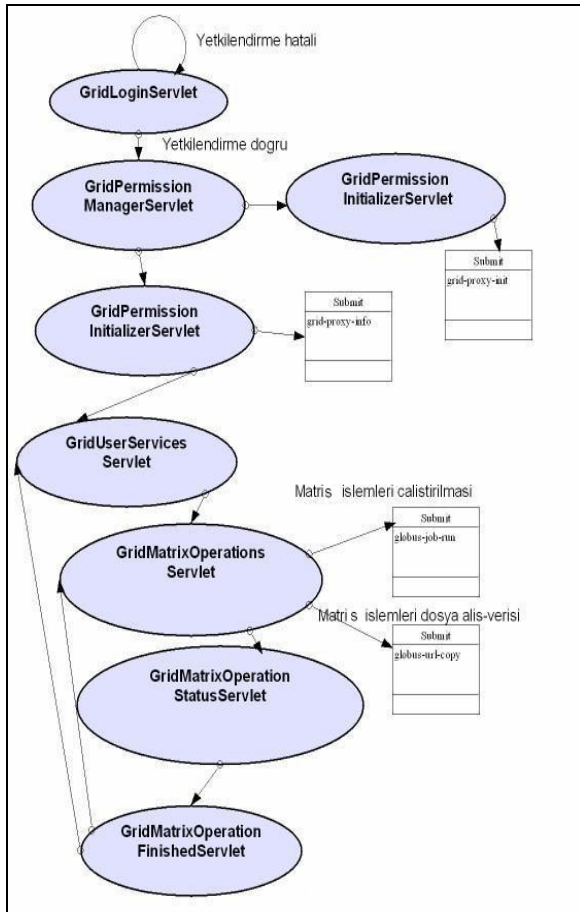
Yetkilendirme hatali

GridLoginServlet

Yetkilendirme dogru

GridPermission ManagerServlet

GridPermission InitializerServlet

Submit

grid-proxy-init

GridPermission InitializerServlet

Submit

grid-proxy-info

GridUserServices Servlet

Matris islemleri calistirilmasi

Submit

globus-job-run

GridMatrixOperations Servlet

Matri s islemleri dosya alis-verisi

Submit

globus-url-copy

GridMatrixOperation StatusServlet

GridMatrixOperation FinishedServlet